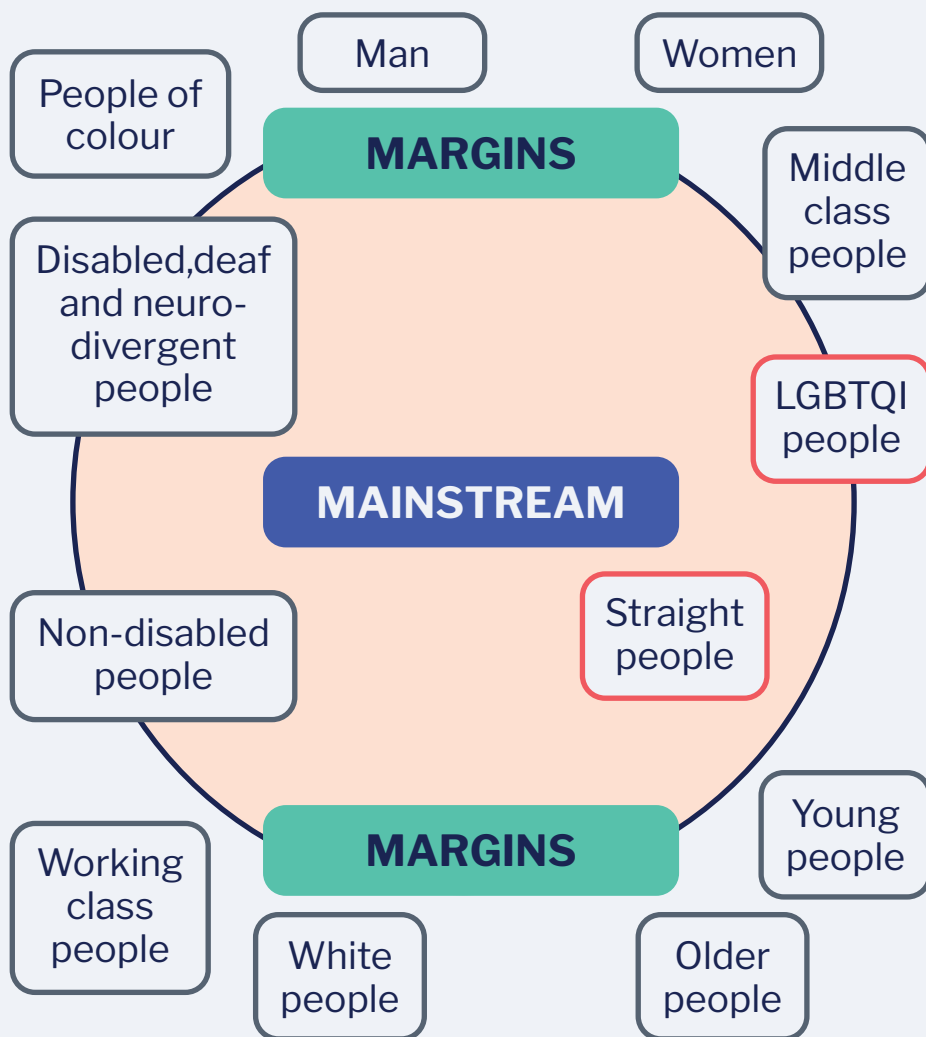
Man

Women

People of colour

MARGINS

Middle class people

Disabled,deaf and neurodivergent people

LGBTQI people

MAINSTREAM

Straight people

Non-disabled people

Young people

MARGINS

Working class people

White people

Older people